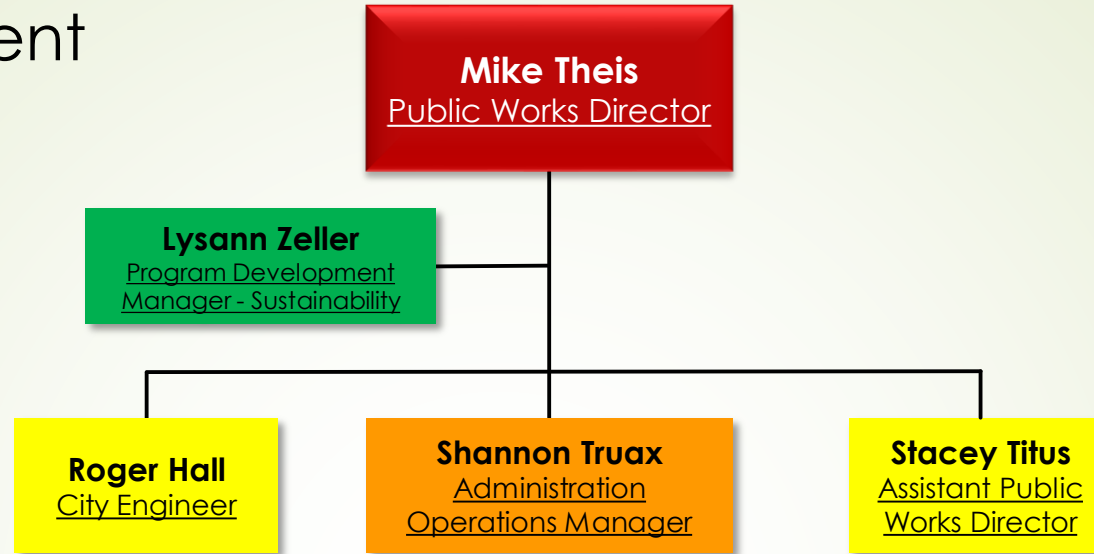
ent

Mike Theis
Public Works Director

Lysann Zeller
Program Development Manager - Sustainability

Roger Hall
City Engineer

Shannon Truax
Administration Operations Manager

Stacey Titus
Assistant Public Works Director